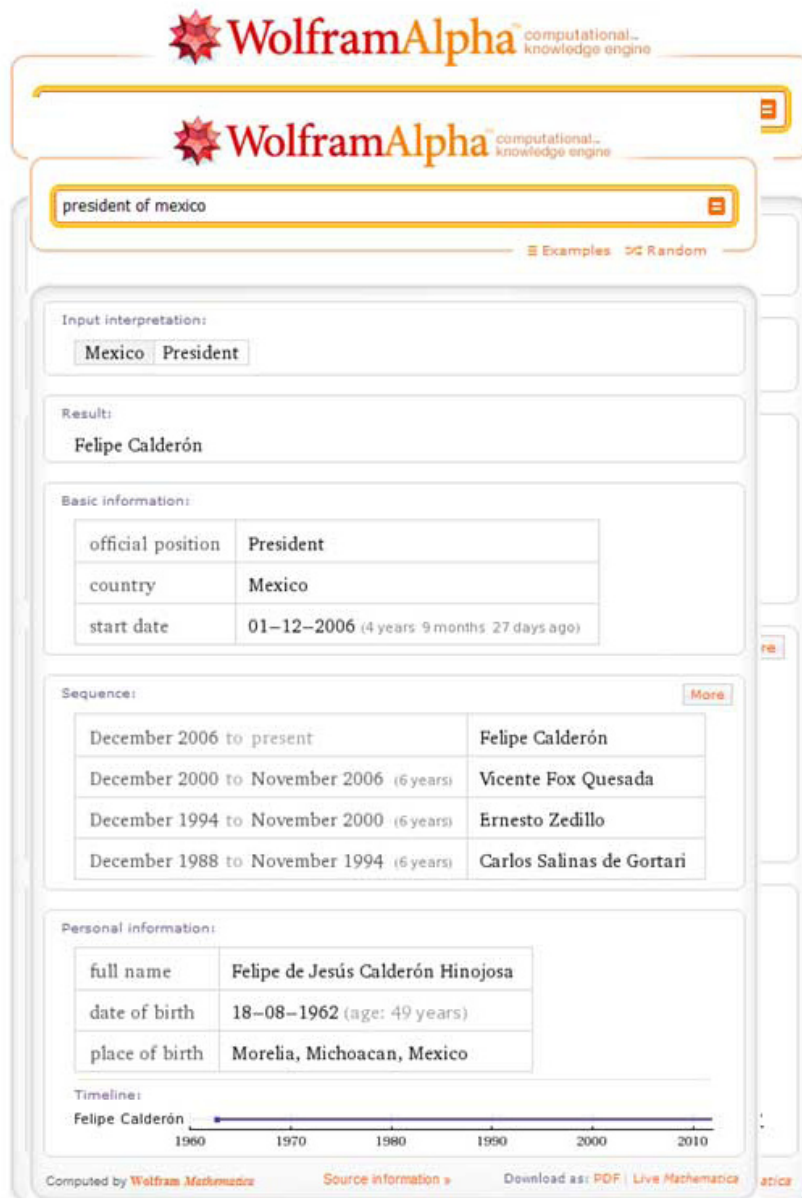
WolframAlpha computational knowledge engine

WolframAlpha computational knowledge engine

president of mexico

Examples Random

Input interpretation:

Mexico | President

Result:

Felipe Calderón

Basic information:

| official position | President |
|---|---|
| country | Mexico |
| start date | 01–12–2006 (4 years 9 months 27 days ago) |

Sequence:

More

| December 2006 to present | Felipe Calderón |
|---|---|
| December 2000 to November 2006 (6 years) | Vicente Fox Quesada |
| December 1994 to November 2000 (6 years) | Ernesto Zedillo |
| December 1988 to November 1994 (6 years) | Carlos Salinas de Gortari |

Personal information:

| full name | Felipe de Jesús Calderón Hinojosa |
|---|---|
| date of birth | 18–08–1962 (age: 49 years) |
| place of birth | Morelia, Michoacan, Mexico |

Timeline:

Felipe Calderón

1960 1970 1980 1990 2000 2010

Computed by Wolfram Mathematica    Source information »    Download as: PDF | Live Mathematica